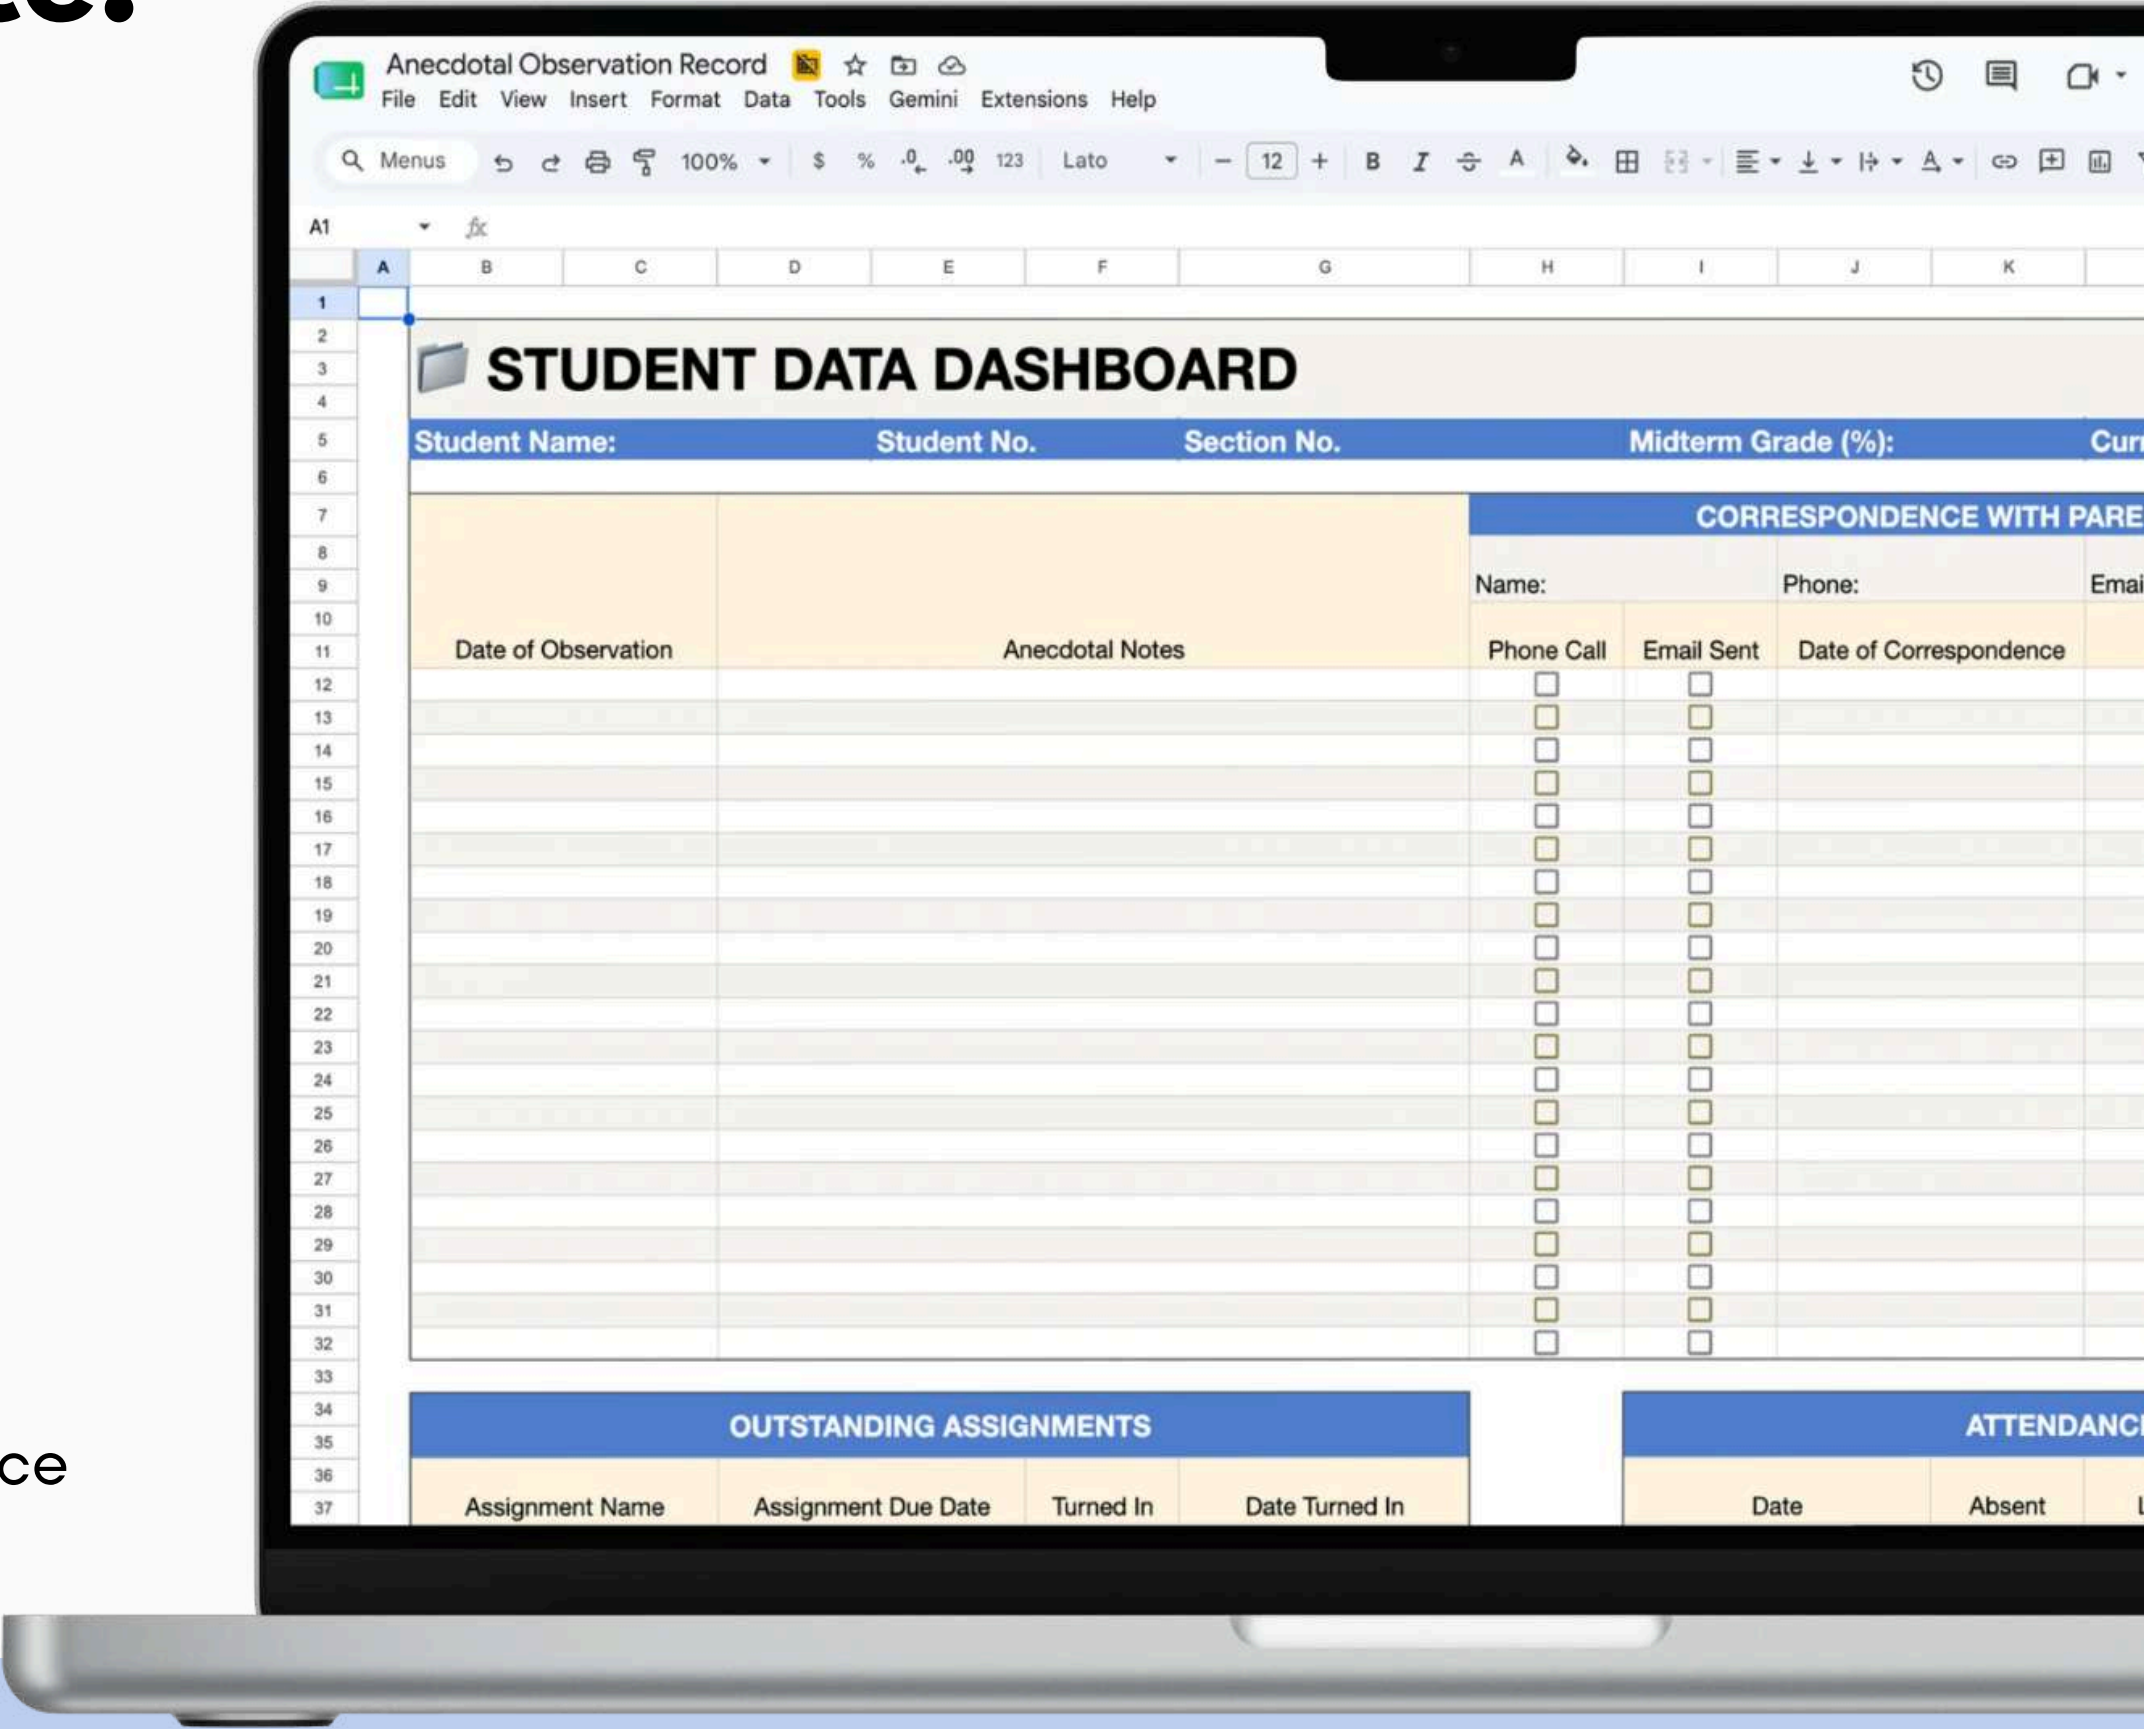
ce

Anecdotal Observation Record
File Edit View Insert Format Data Tools Gemini Extensions Help

Menus 100% $ % .0 .00 123 Lato 12 B I A

A1 fx

| | A | B | C | D | E | F | G | H | I | J | K |
|---|---|---|---|---|---|---|---|---|---|---|---|

1
2
3
4
5
6
7
8
9
10
11
12
13
14
15
16
17
18
19
20
21
22
23
24
25
26
27
28
29
30
31
32
33
34
35
36
37

STUDENT DATA DASHBOARD

Student Name: Student No. Section No. Midterm Grade (%): Cur

CORRESPONDENCE WITH PARE

Name: Phone: Emai

Date of Observation Anecdotal Notes Phone Call Email Sent Date of Correspondence

OUTSTANDING ASSIGNMENTS

Assignment Name Assignment Due Date Turned In Date Turned In

ATTENDANC

Date Absent